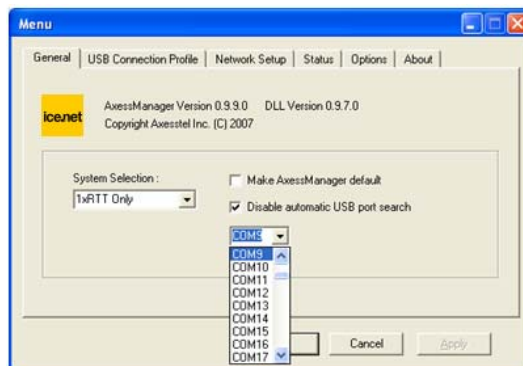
Menu

General | USB Connection Profile | Network Setup | Status | Options | About

ice.net

AxessManager Version 0.9.9.0 DLL Version 0.9.7.0
Copyright Axesstel Inc. (C) 2007

System Selection :
1xRTT Only

Make AxessManager default
Disable automatic USB port search

COM9
COM9
COM10
COM11
COM12
COM13
COM14
COM15
COM16
COM17

Cancel
Apply